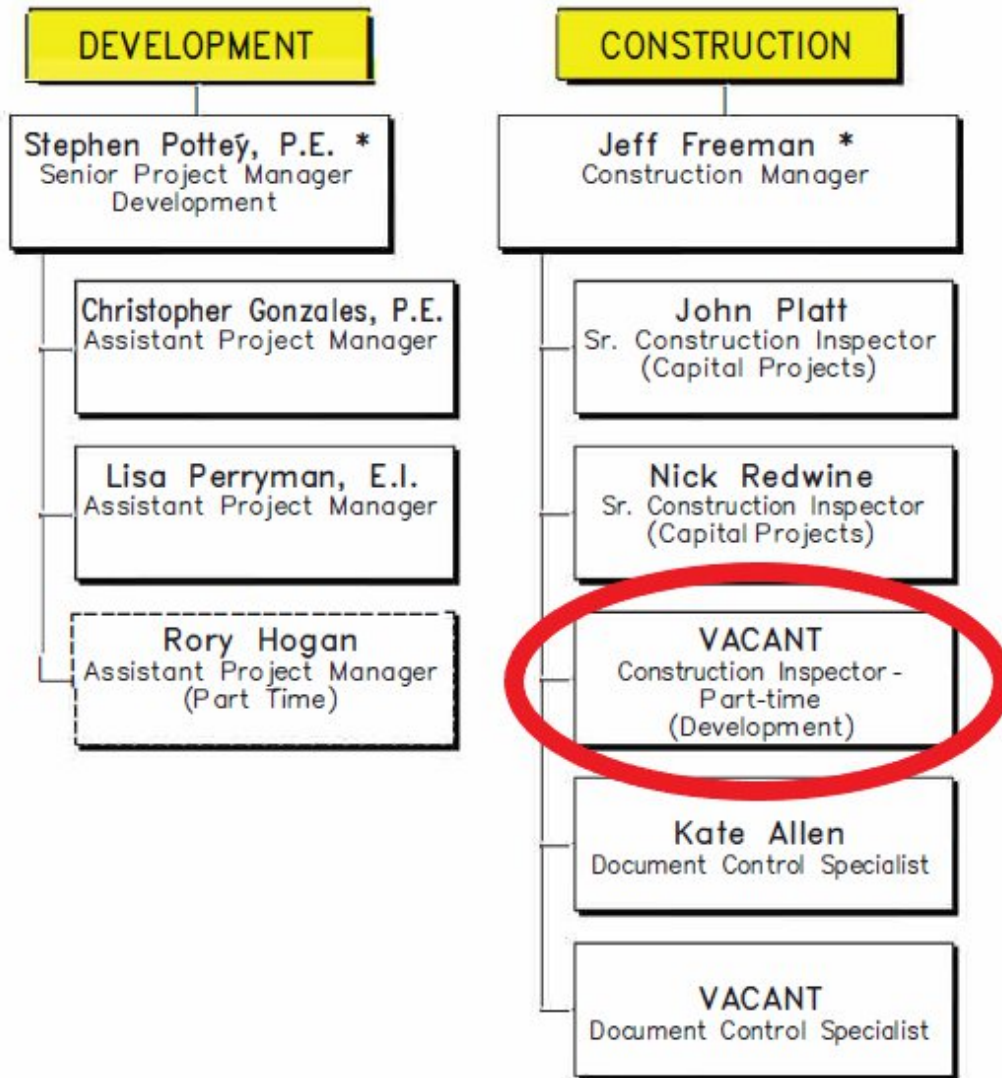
DEVELOPMENT

Stephen Potteÿ, P.E. *
Senior Project Manager
Development

Christopher Gonzales, P.E.
Assistant Project Manager

Lisa Perryman, E.I.
Assistant Project Manager

Rory Hogan
Assistant Project Manager
(Part Time)

CONSTRUCTION

Jeff Freeman *
Construction Manager

John Platt
Sr. Construction Inspector
(Capital Projects)

Nick Redwine
Sr. Construction Inspector
(Capital Projects)

VACANT
Construction Inspector - Part-time
(Development)

Kate Allen
Document Control Specialist

VACANT
Document Control Specialist